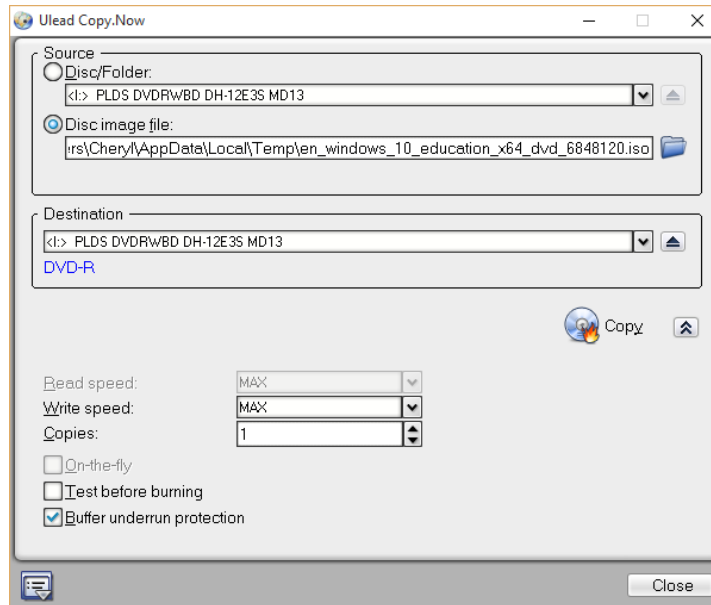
Ulead Copy.Now

Source

Disc/Folder:

<I:> PLDS DVDRWBD DH-12E3S MD13

Disc image file:

rs\Cheryl\AppData\Local\Temp\en_windows_10_education_x64_dvd_6848120.iso

Destination

<I:> PLDS DVDRWBD DH-12E3S MD13

DVD-R

Copy

Read speed: MAX

Write speed: MAX

Copies: 1

On-the-fly

Test before burning

Buffer underrun protection

Close